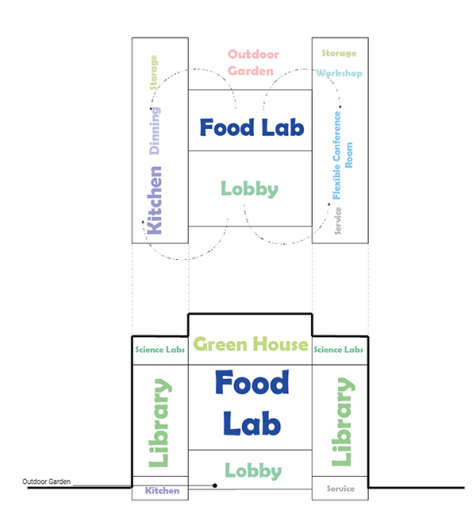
Outdoor Garden

Storage

Dinning

Kitchen

Food Lab

Lobby

Storage

Workshop

Flexible Conference Room

Service

Science Labs

Green House

Science Labs

Library

Food Lab

Library

Lobby

Outdoor Garden

Kitchen

Service